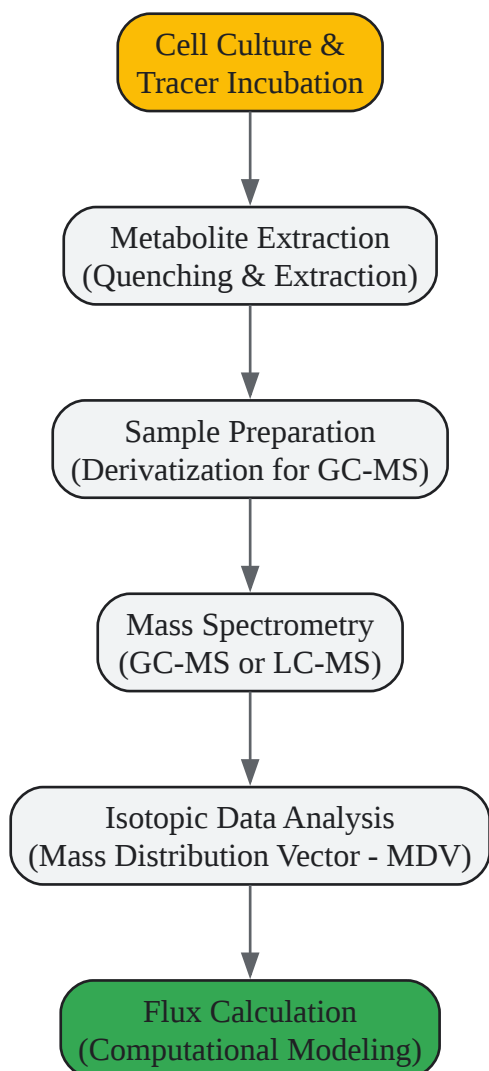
Cell Culture & Tracer Incubation

Metabolite Extraction (Quenching & Extraction)

Sample Preparation (Derivatization for GC-MS)

Mass Spectrometry (GC-MS or LC-MS)

Isotopic Data Analysis (Mass Distribution Vector - MDV)

Flux Calculation (Computational Modeling)